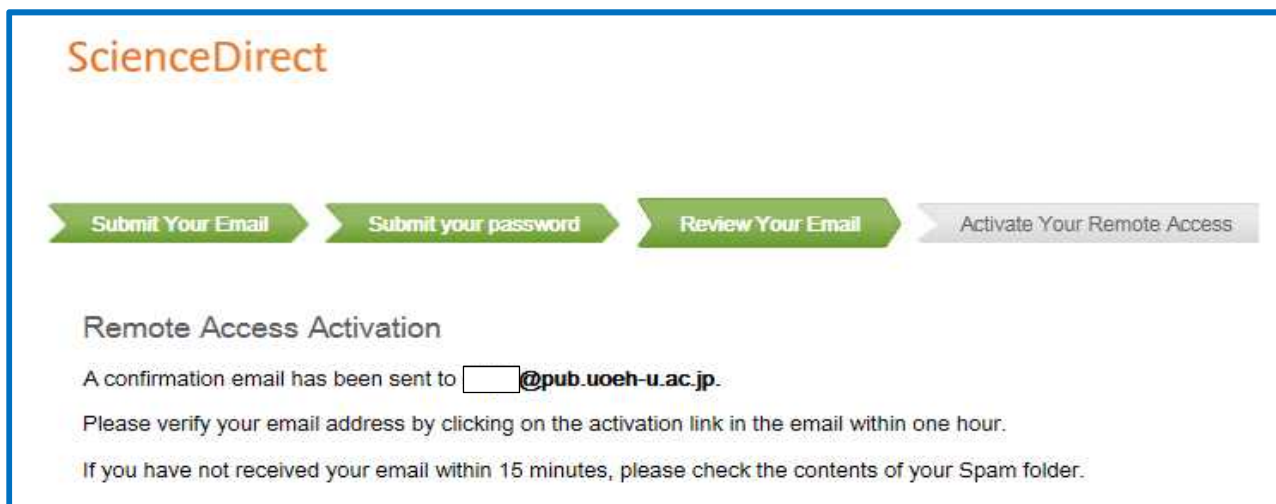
ScienceDirect

Submit Your Email

Submit your password

Review Your Email

Activate Your Remote Access

Remote Access Activation

A confirmation email has been sent to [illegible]@pub.uoeh-u.ac.jp.

Please verify your email address by clicking on the activation link in the email within one hour.

If you have not received your email within 15 minutes, please check the contents of your Spam folder.